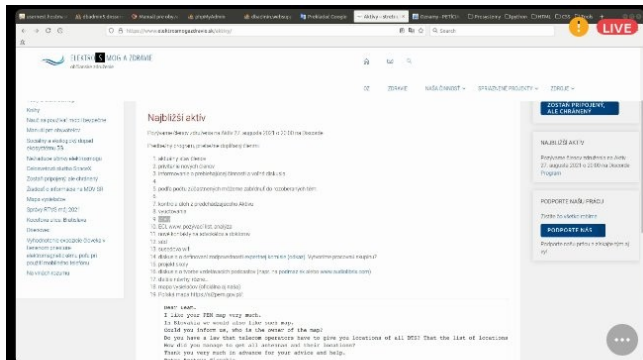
Najbližší aktív

Dear Leah,
I like your FEN map very much.
In Slovakia we would also like such map.
Could you inform us, who is the owner of the map?
Do you have a law that telecom operators have to give you locations of all BTS? That the list of locations
How did you manage to get all antennas and their locations?
Thank you very much in advance for your advice and help.

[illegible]

LIVE

ZOSTAŇ PRIPOJENÝ, ALE CHRÁNENÝ

NAJBLIŽŠÍ AKTÍV

PODPORTE NAŠU PRÁCU

PODPORTE NÁS

ZDRAVIE

NAŠA ČINNOSŤ

SPRIAZNENÉ PROJEKTY

ZDROJE

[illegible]